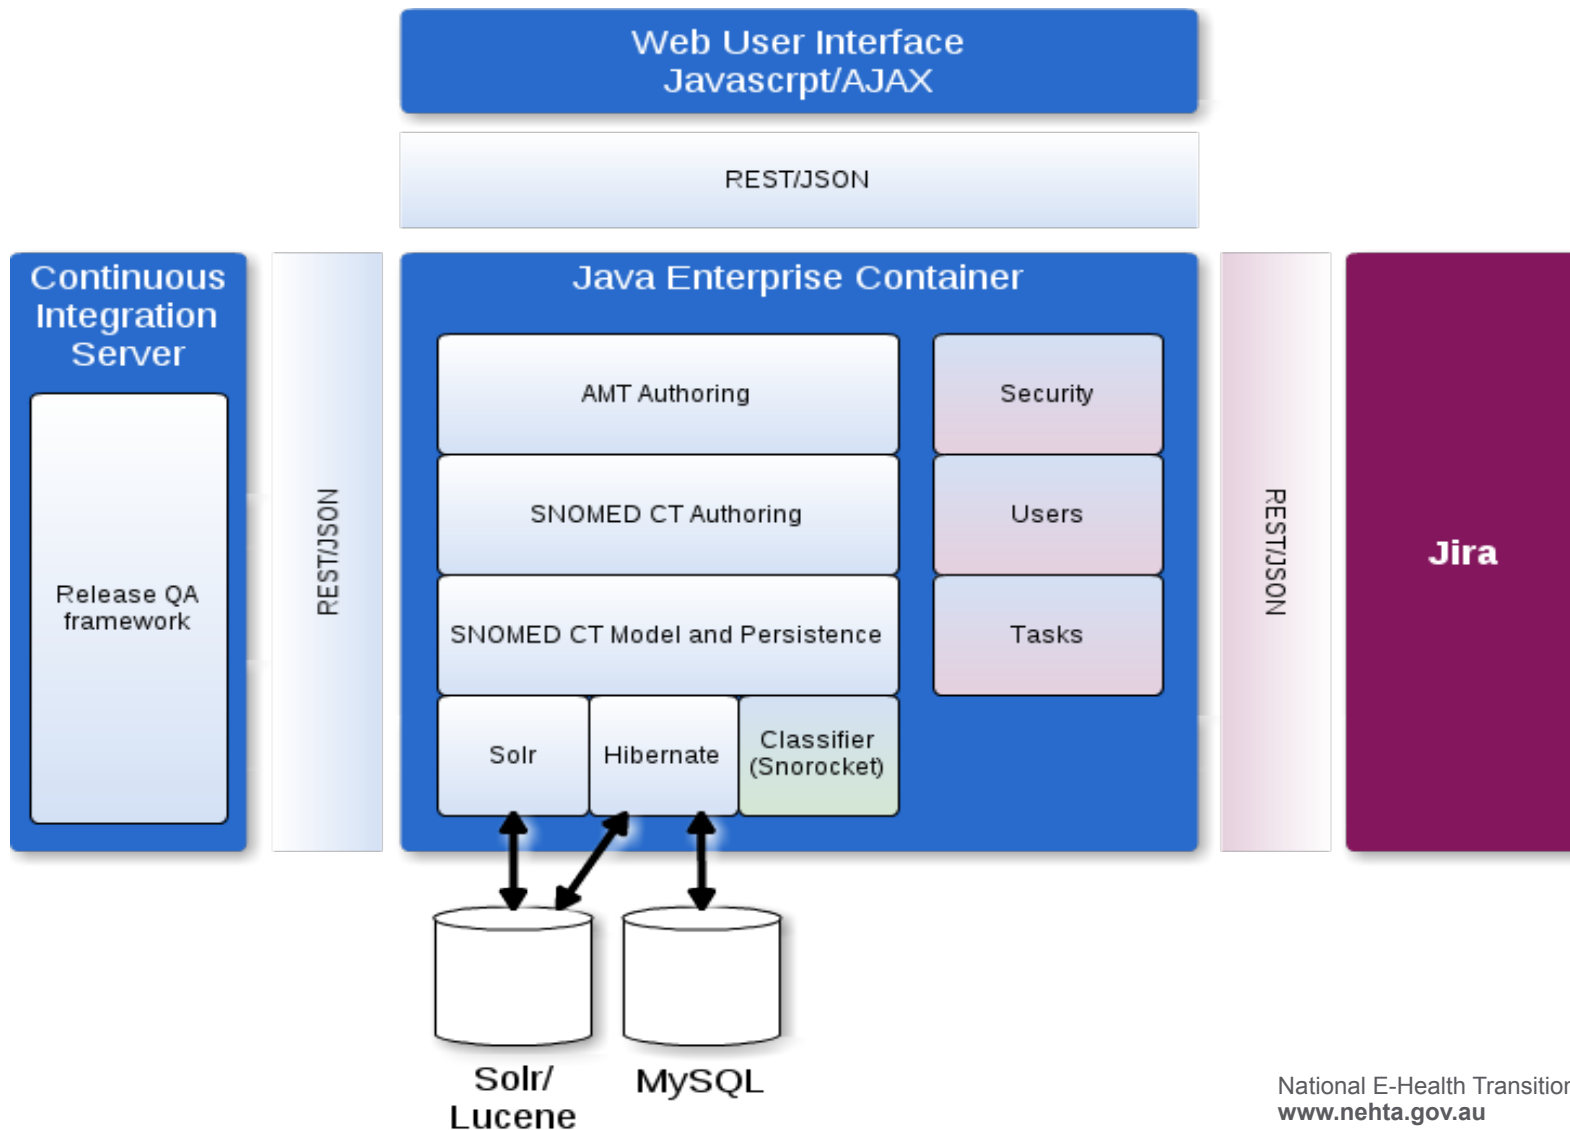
Web User Interface
Javascrpt/AJAX

REST/JSON

Continuous Integration Server

Release QA framework

REST/JSON

Java Enterprise Container

AMT Authoring

SNOMED CT Authoring

SNOMED CT Model and Persistence

Solr

Hibernate

Classifier (Snorocket)

Security

Users

Tasks

REST/JSON

Jira

Solr/ Lucene

MySQL

National E-Health Transitior
www.nehta.gov.au